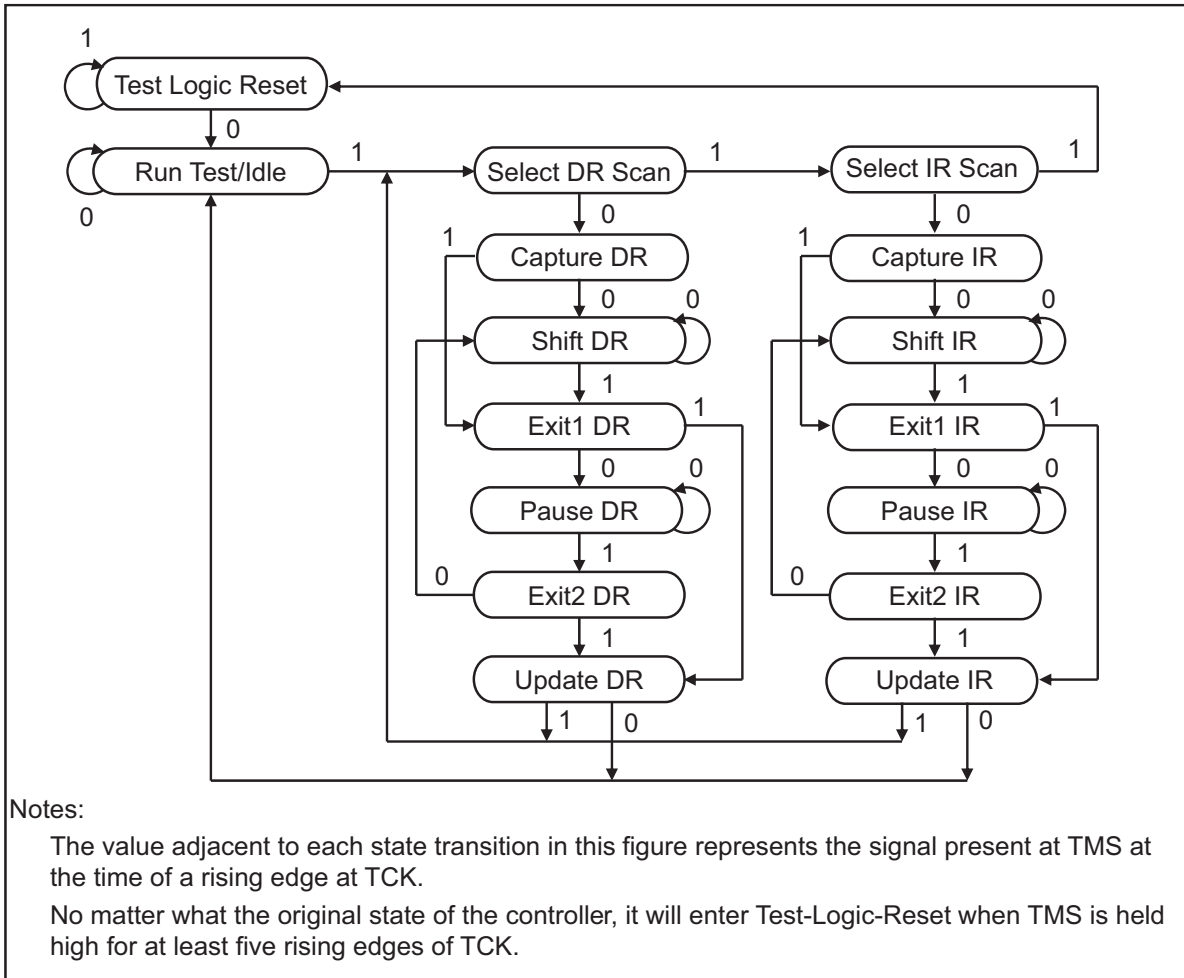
1

Test Logic Reset

0

Run Test/Idle

0

1

Select DR Scan

1

Select IR Scan

1

0

Capture DR

1

0

0

Shift DR

1

Exit1 DR

1

0

0

Pause DR

1

0

Exit2 DR

1

Update DR

1

0

0

Capture IR

1

0

0

Shift IR

1

Exit1 IR

1

0

0

Pause IR

1

0

Exit2 IR

1

Update IR

1

0

Notes:

The value adjacent to each state transition in this figure represents the signal present at TMS at the time of a rising edge at TCK.

No matter what the original state of the controller, it will enter Test-Logic-Reset when TMS is held high for at least five rising edges of TCK.